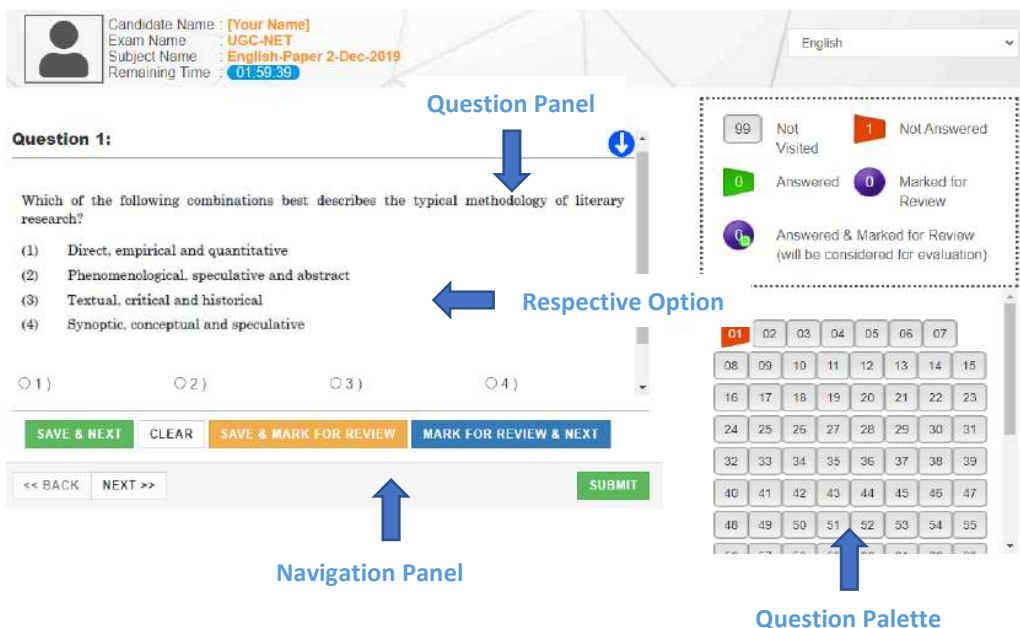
Candidate Name : [Your Name]
Exam Name : UGC-NET
Subject Name : English-Paper 2-Dec-2019
Remaining Time : 01:59:39

English

Question Panel

Question 1:

Which of the following combinations best describes the typical methodology of literary research?

(1) Direct, empirical and quantitative
(2) Phenomenological, speculative and abstract
(3) Textual, critical and historical
(4) Synoptic, conceptual and speculative

Respective Option

○1) ○2) ○3) ○4)

SAVE & NEXT | CLEAR | SAVE & MARK FOR REVIEW | MARK FOR REVIEW & NEXT

<< BACK | NEXT >> | SUBMIT

Navigation Panel

99 Not Visited
1 Not Answered
0 Answered
0 Marked for Review
0 Answered & Marked for Review (will be considered for evaluation)

| 01 | 02 | 03 | 04 | 05 | 06 | 07 | |
|---|---|---|---|---|---|---|---|
| 08 | 09 | 10 | 11 | 12 | 13 | 14 | 15 |
| 16 | 17 | 18 | 19 | 20 | 21 | 22 | 23 |
| 24 | 25 | 26 | 27 | 28 | 29 | 30 | 31 |
| 32 | 33 | 34 | 35 | 36 | 37 | 38 | 39 |
| 40 | 41 | 42 | 43 | 44 | 45 | 46 | 47 |
| 48 | 49 | 50 | 51 | 52 | 53 | 54 | 55 |

Question Palette